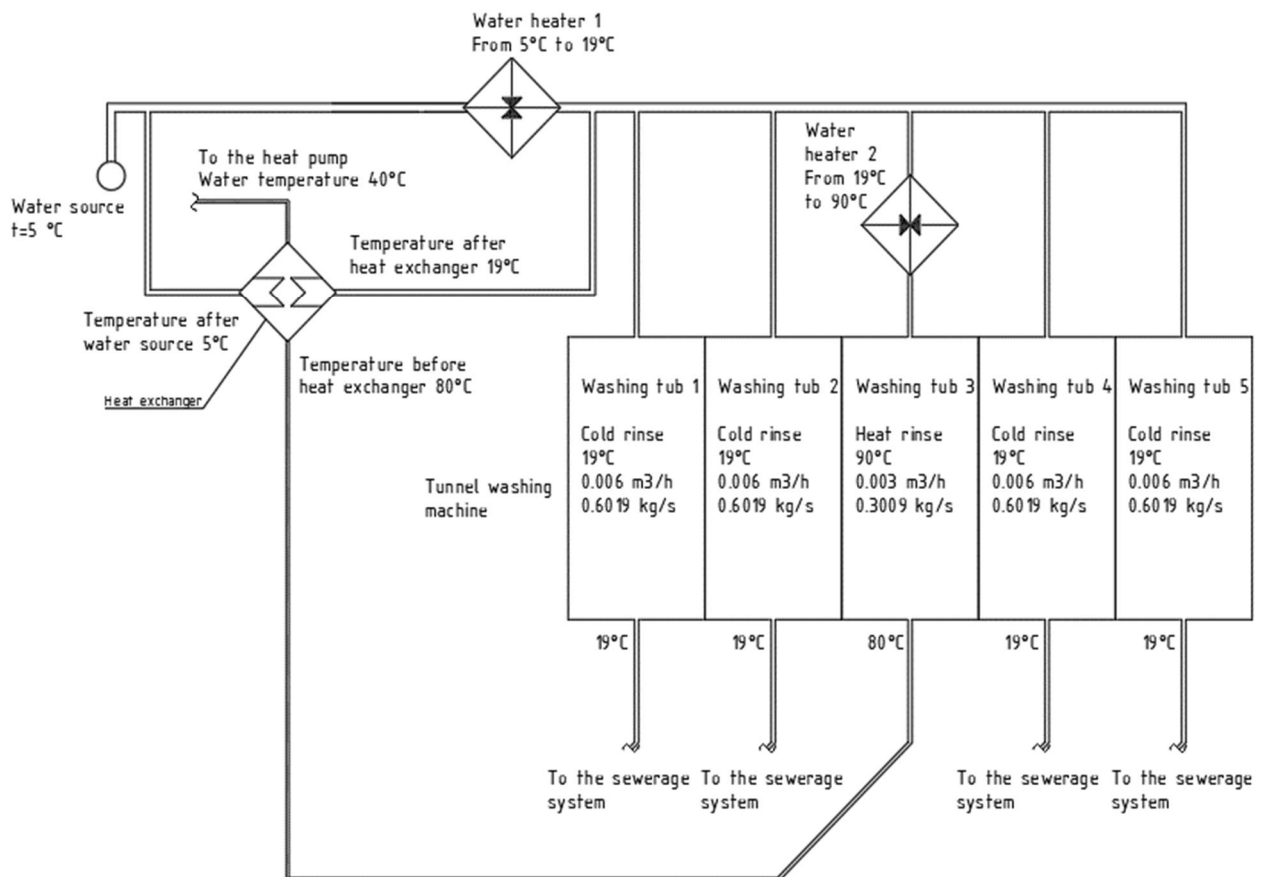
Water heater 1
From 5°C to 19°C

To the heat pump
Water temperature 40°C

Water source
t=5 °C

Water
heater 2
From 19°C
to 90°C

Temperature after
heat exchanger 19°C

Temperature after
water source 5°C

Temperature before
heat exchanger 80°C

Heat exchanger

Tunnel washing
machine

| Washing tub 1 | Washing tub 2 | Washing tub 3 | Washing tub 4 | Washing tub 5 |
|---|---|---|---|---|
| Cold rinse 19°C 0.006 m3/h 0.6019 kg/s | Cold rinse 19°C 0.006 m3/h 0.6019 kg/s | Heat rinse 90°C 0.003 m3/h 0.3009 kg/s | Cold rinse 19°C 0.006 m3/h 0.6019 kg/s | Cold rinse 19°C 0.006 m3/h 0.6019 kg/s |

19°C
19°C
80°C
19°C
19°C

To the sewerage system
To the sewerage system
To the sewerage system
To the sewerage system